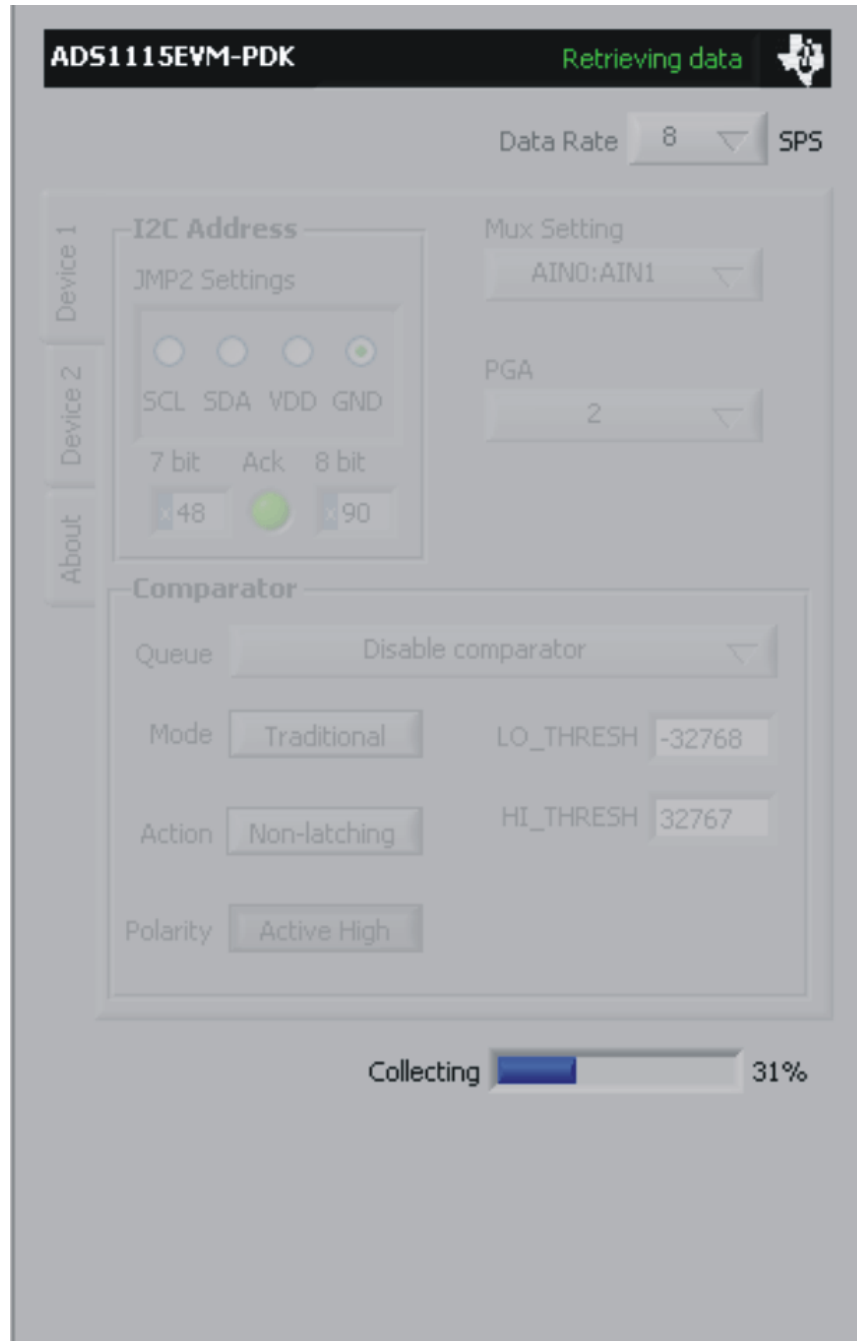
ADS1115EVM-PDK

Retrieving data

Data Rate 8 SPS

Device 1

Device 2

About

I2C Address

JMP2 Settings

SCL SDA VDD GND

7 bit Ack 8 bit

x48 x90

Mux Setting

AIN0:AIN1

PGA

2

Comparator

Queue Disable comparator

Mode Traditional

LO_THRESH -32768

HI_THRESH 32767

Action Non-latching

Polarity Active High

Collecting 31%